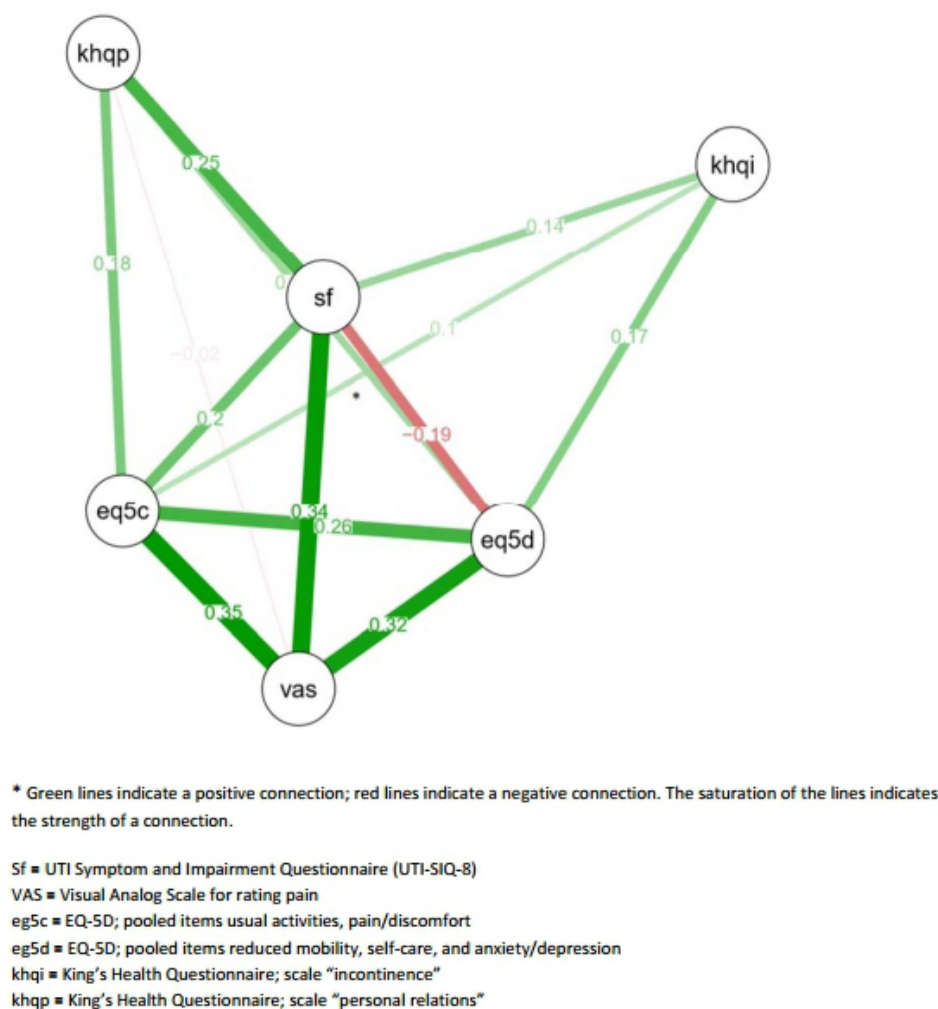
khqp

khqi

0.25

0.14

0.18

sf

0

0.1

0.17

-0.02

*

0.2

-0.19

eq5c

0.34

0.26

eq5d

0.35

0.32

vas

* Green lines indicate a positive connection; red lines indicate a negative connection. The saturation of the lines indicates the strength of a connection.

Sf = UTI Symptom and Impairment Questionnaire (UTI-SIQ-8)
VAS = Visual Analog Scale for rating pain
eg5c = EQ-5D; pooled items usual activities, pain/discomfort
eg5d = EQ-5D; pooled items reduced mobility, self-care, and anxiety/depression
khqi = King's Health Questionnaire; scale "incontinence"
khqp = King's Health Questionnaire; scale "personal relations"